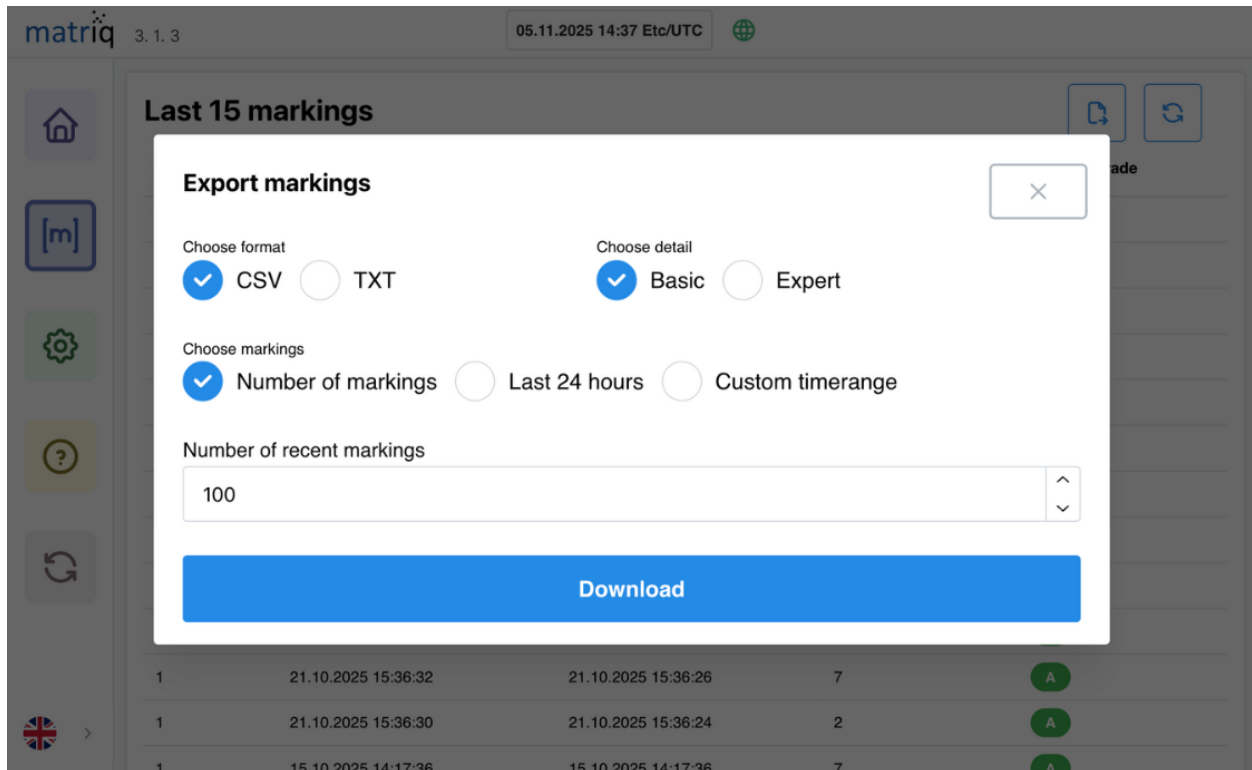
matriq 3. 1. 3

05.11.2025 14:37 Etc/UTC

[m]

Last 15 markings

ade

Export markings

×

Choose format

CSV TXT

Choose detail

Basic Expert

Choose markings

Number of markings Last 24 hours Custom timerange

Number of recent markings

100

Download

| 1 | 21.10.2025 15:36:32 | 21.10.2025 15:36:26 | 7 | A |
|---|---|---|---|---|
| 1 | 21.10.2025 15:36:30 | 21.10.2025 15:36:24 | 2 | A |
| 1 | 15.10.2025 14:17:36 | 15.10.2025 14:17:36 | 7 | A |